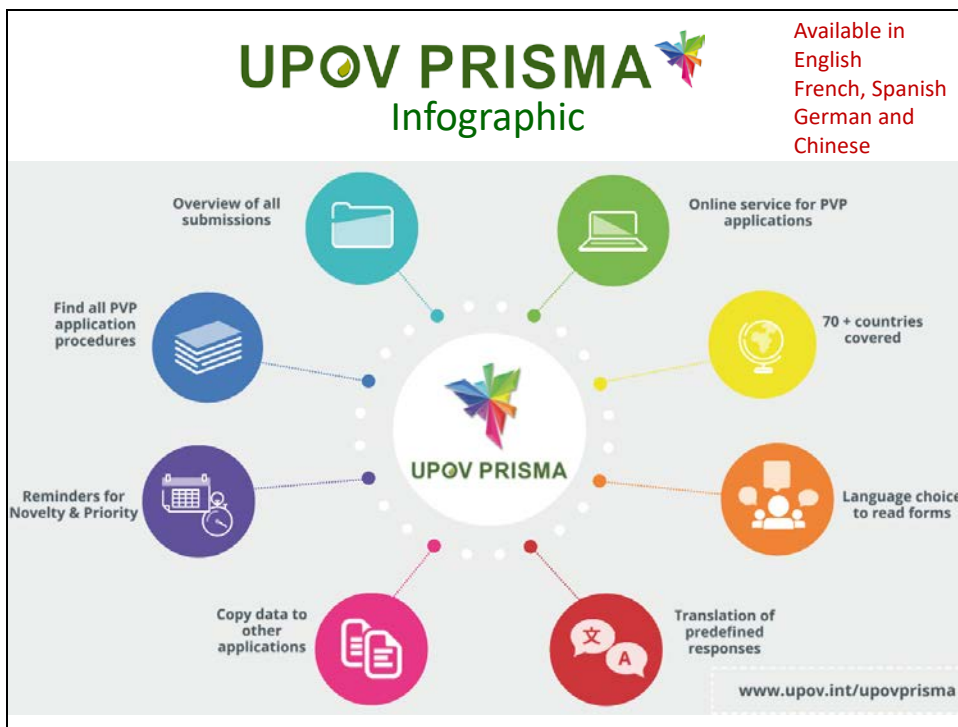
UPOV PRISMA
Infographic

Available in English
French, Spanish
German and Chinese

Overview of all submissions

Online service for PVP applications

Find all PVP application procedures

70 + countries covered

UPOV PRISMA

Reminders for Novelty & Priority

Language choice to read forms

Copy data to other applications

Translation of predefined responses

文
A

www.upov.int/upovprisma